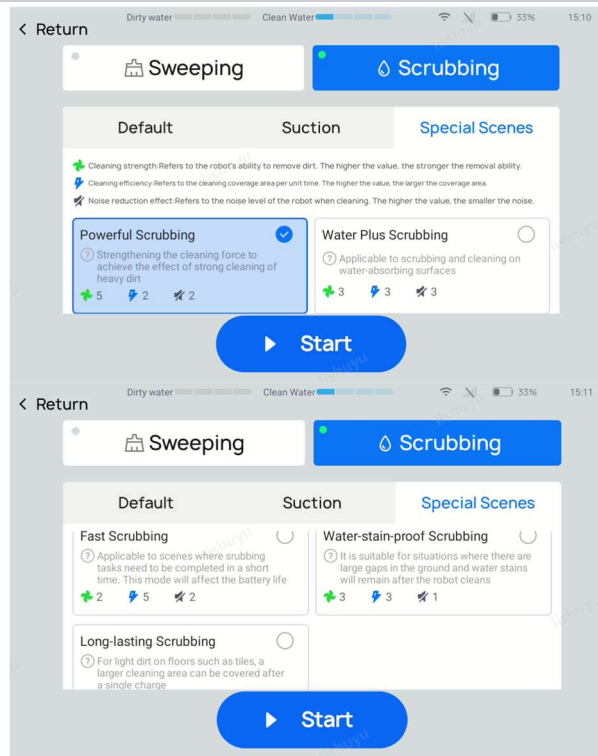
< Return

Dirty water Clean Water 33% 15:10

Sweeping

Scrubbing

Default

Suction

Special Scenes

Cleaning strength:Refers to the robot's ability to remove dirt. The higher the value, the stronger the removal ability.

Cleaning efficiency:Refers to the cleaning coverage area per unit time. The higher the value, the larger the coverage area.

Noise reduction effect:Refers to the noise level of the robot when cleaning. The higher the value, the smaller the noise.

Powerful Scrubbing

Strengthening the cleaning force to achieve the effect of strong cleaning of heavy dirt

5 2 2

Water Plus Scrubbing

Applicable to scrubbing and cleaning on water-absorbing surfaces

3 3 3

Start

< Return

Dirty water Clean Water 33% 15:11

Sweeping

Scrubbing

Default

Suction

Special Scenes

Fast Scrubbing

Applicable to scenes where srubbing tasks need to be completed in a short time. This mode will affect the battery life

2 5 2

Water-stain-proof Scrubbing

It is suitable for situations where there are large gaps in the ground and water stains will remain after the robot cleans

3 3 1

Long-lasting Scrubbing

For light dirt on floors such as tiles, a larger cleaning area can be covered after a single charge

Start